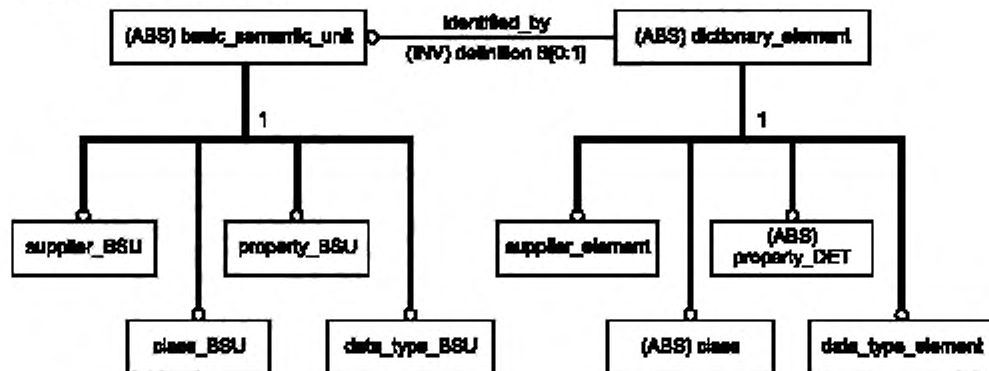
(ABS) basic_semantic_unit

identified_by

(INV) definition S[0:1]

(ABS) dictionary_element

1

1

supplier_BSU

property_BSU

class_BSU

data_type_BSU

supplier_element

(ABS) property_DET

(ABS) class

data_type_element